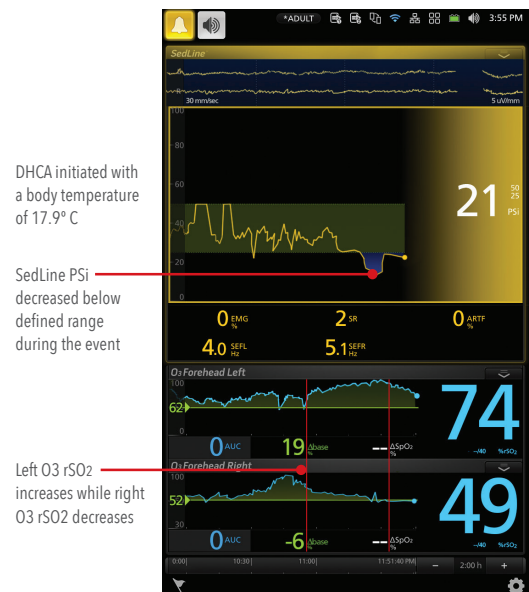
DHCA initiated with a body temperature of 17.9° C

SedLine PSi decreased below defined range during the event

Left O3 rSO2 increases while right O3 rSO2 decreases

*ADULT 3:55 PM

SedLine

30 mm/sec

5 uV/mm

100

80

60

40

20

0

21

50

25

PSi

0 EMG %

2 SR

0 ARTF %

4.0 SEFL Hz

5.1 SEFR Hz

O3 Forehead Left

100

62

74

0 AUC

19 Δbase

-- ΔSpO2 %

--/40 %rSO2

O3 Forehead Right

100

52

30

49

0 AUC

-6 Δbase

-- ΔSpO2 %

--/40 %rSO2

0:00

10:30

11:00

11:51:40 PM

2:00 h

−

+